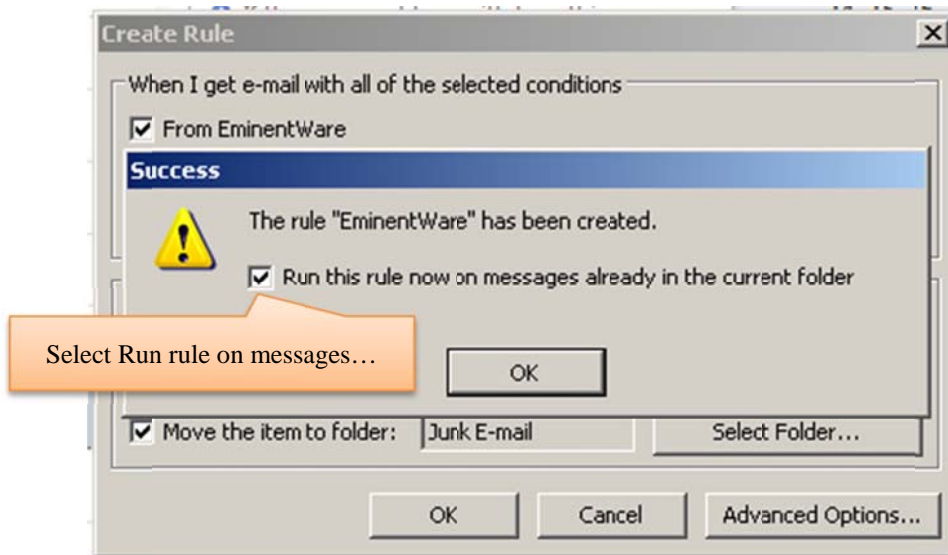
Create Rule

When I get e-mail with all of the selected conditions

From EminentWare

Success

The rule "EminentWare" has been created.

Run this rule now on messages already in the current folder

Select Run rule on messages…

OK

Move the item to folder: Junk E-mail

Select Folder...

OK

Cancel

Advanced Options...